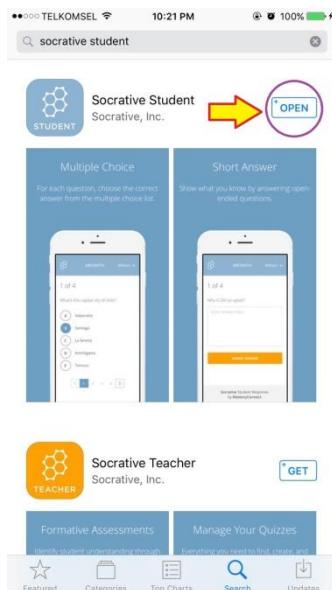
●●○○○ TELKOMSEL 10:21 PM 100%

socrative student

STUDENT

Socrative Student
Socrative, Inc.

OPEN

Multiple Choice

For each question, choose the correct answer from the multiple choice list.

1 of 4

What's the capital city of Chile?

A Valparaiso
B Santiago
C La Serena
D Antofagasta
E Temuco

Short Answer

Show what you know by answering open-ended questions.

1 of 4

Why CO2 so good?

SUBMIT ANSWER

TEACHER

Socrative Teacher
Socrative, Inc.

GET

Formative Assessments

Identify student understanding through

Manage Your Quizzes

Everything you need to find, create, and

Featured Categories Top Charts Search Updates